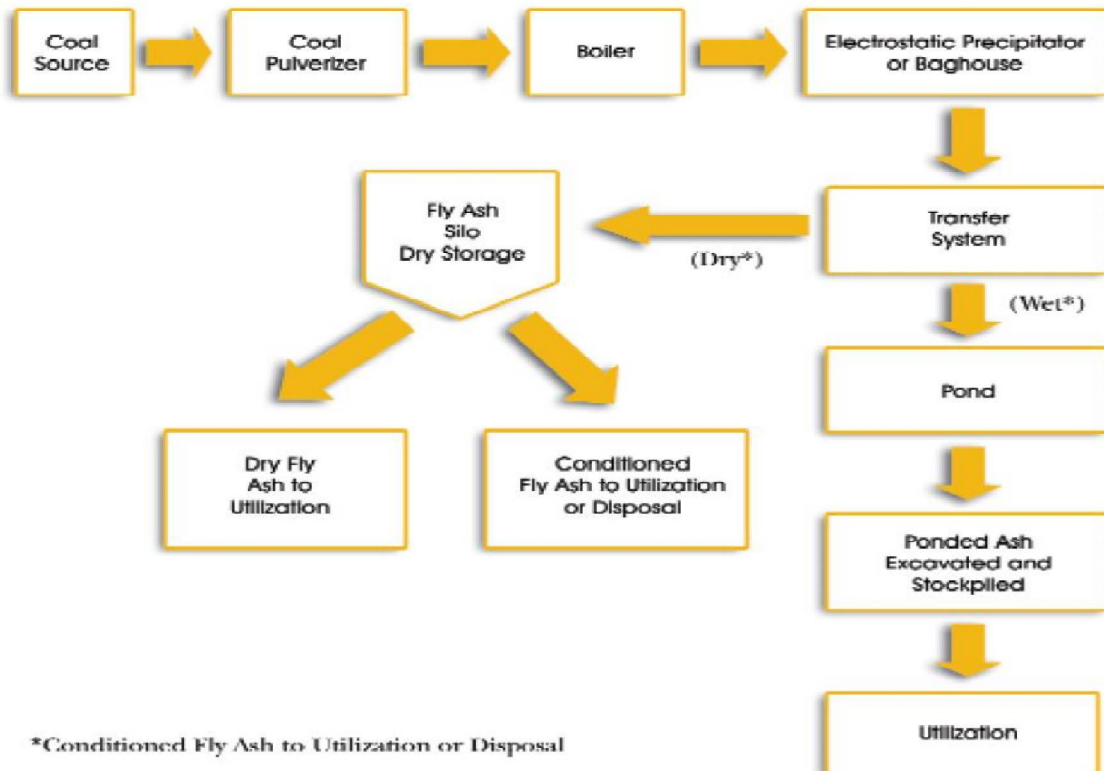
Coal Source

Coal Pulverizer

Boiler

Electrostatic Precipitator or Baghouse

Transfer System

(Dry*)

Fly Ash Silo Dry Storage

(Wet*)

Pond

Dry Fly Ash to Utilization

Conditioned Fly Ash to Utilization or Disposal

Ponded Ash Excavated and Stockpiled

Utilization

*Conditioned Fly Ash to Utilization or Disposal